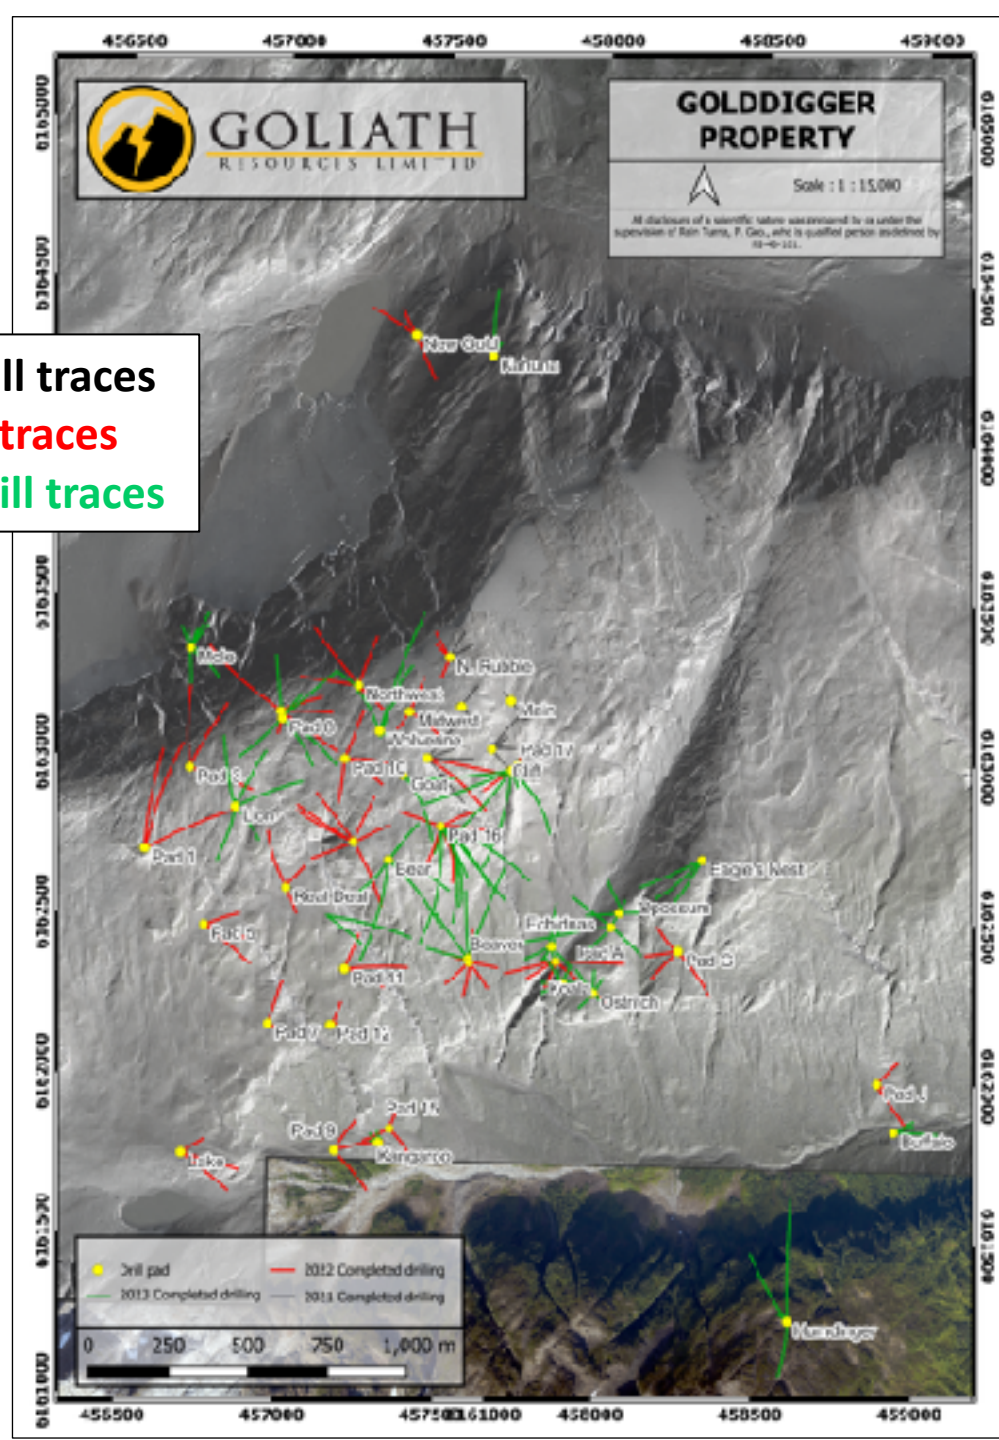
456500 457000 457500 458000 458500 459000

6165000 6164500 6164000 6163500 6163000 6162500 6162000 6161500 6161000

GOLIATH
RESOURCES LIMITED

GOLDDIGGER
PROPERTY

Scale : 1 : 15,000

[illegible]

ll traces
traces
ill traces

New Gold
Kahuna
Mole
N. Rubble
Northwest
Pad 0
Midwest
Main
Wahoo
Pad 14
Pad 3
Pad 10
Goat
Rift
Lion
Pad 16
Pad 1
Bear
Eagle's Nest
Real Deal
Opossum
Pad 5
Echidnas
Beaver
Pad A
Pad C
Pad 11
Koala
Ostrich
Pad 7
Pad 12
Pad J
Pad 13
Pad 8
Kangaroo
Buffalo
Lake
Hamburger

Drill pad
2012 Completed drilling
2013 Completed drilling
2011 Completed drilling

0 250 500 750 1,000 m

455500 457000 457500 458000 458500 459000
6161000